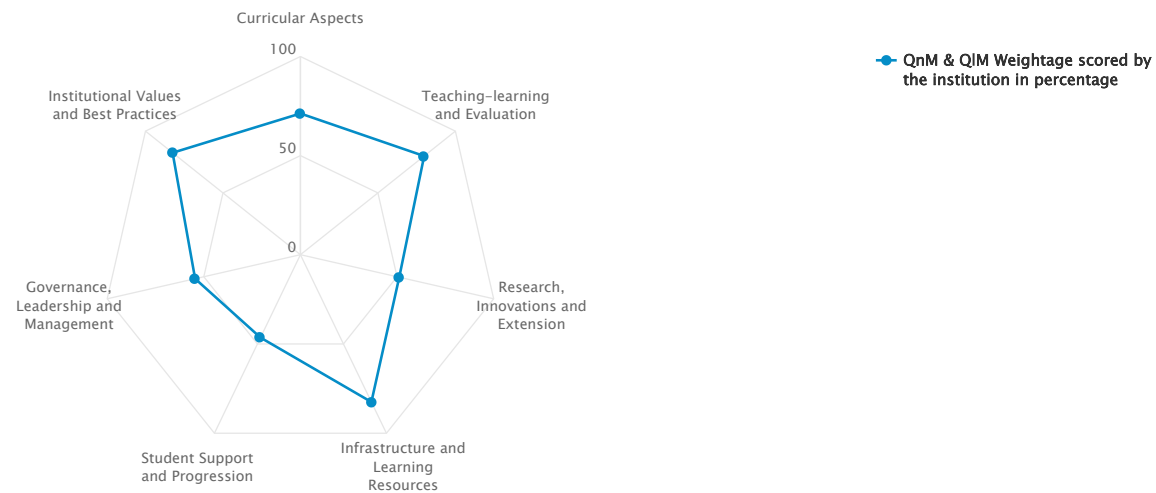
Curricular Aspects

100

50

0

Teaching-learning and Evaluation

Research, Innovations and Extension

Infrastructure and Learning Resources

Student Support and Progression

Governance, Leadership and Management

Institutional Values and Best Practices

QnM & QlM Weightage scored by the institution in percentage